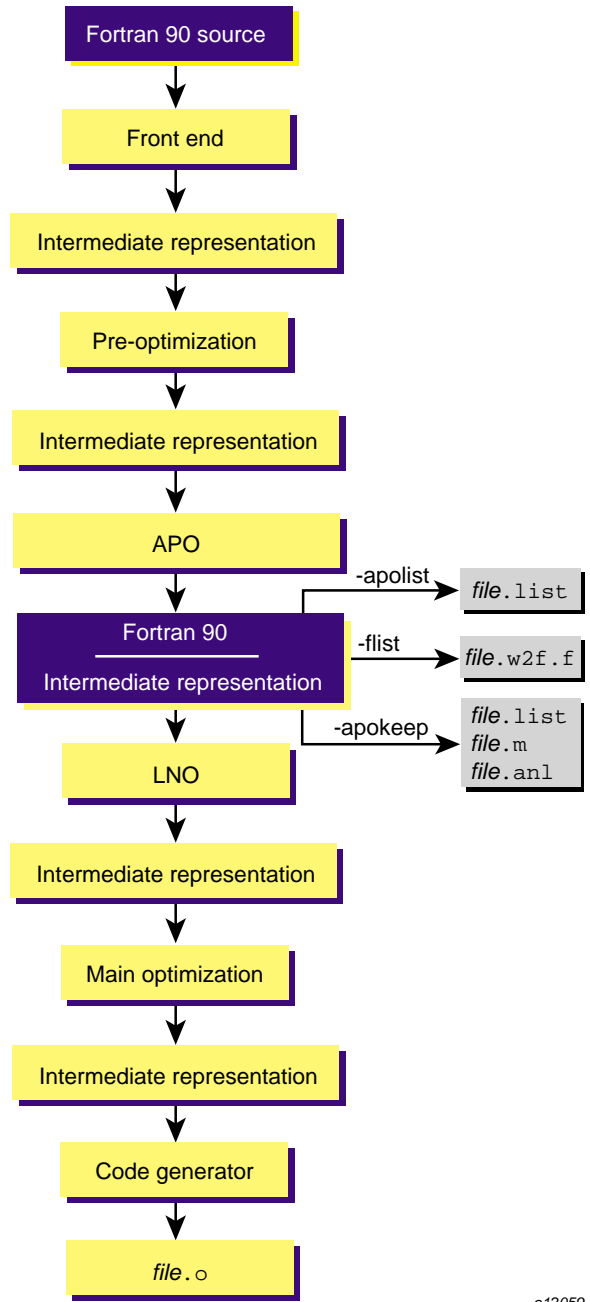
Fortran 90 source

Front end

Intermediate representation

Pre-optimization

Intermediate representation

APO

-apolist

*file*.list

Fortran 90

Intermediate representation

-flist

*file*.w2f.f

-apokeep

*file*.list
*file*.m
*file*.anl

LNO

Intermediate representation

Main optimization

Intermediate representation

Code generator

*file*.o

a12059